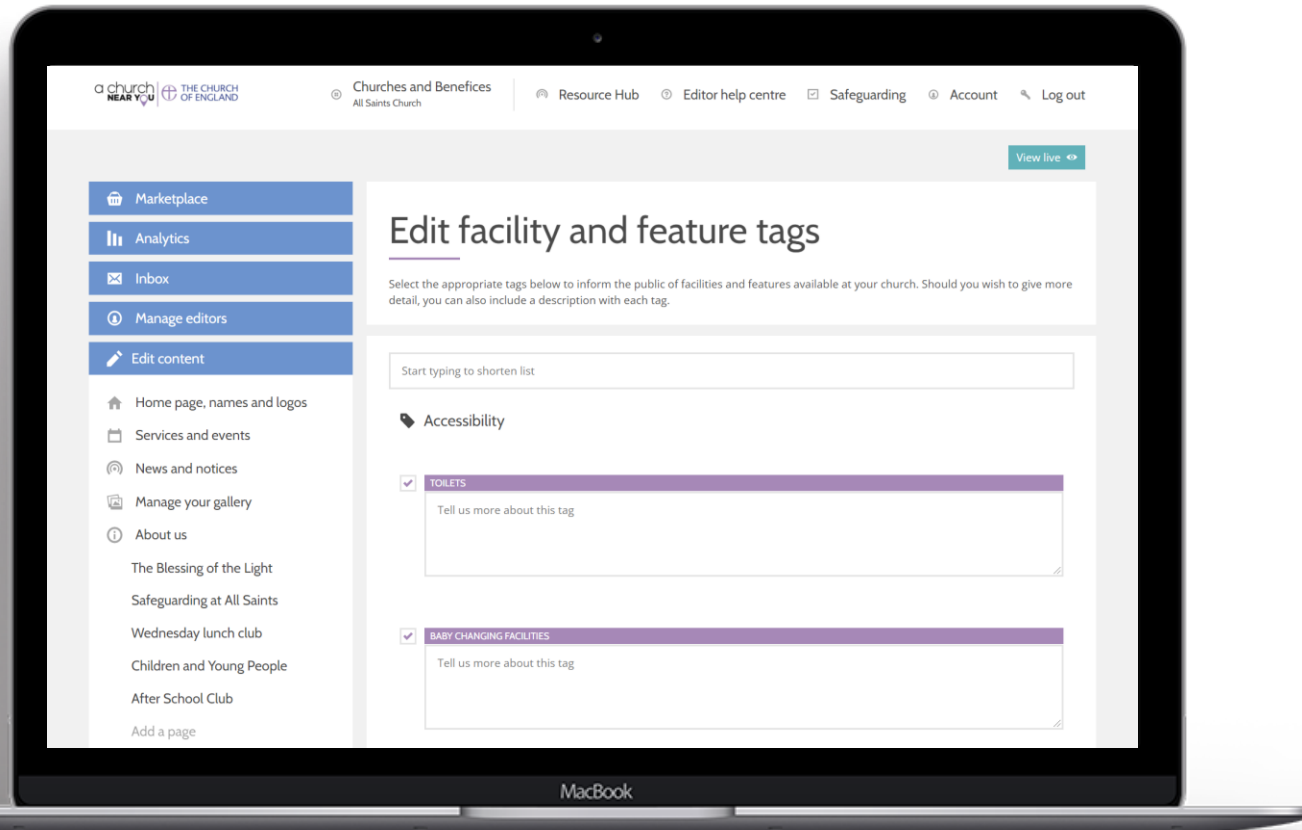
a church NEAR YOU | THE CHURCH OF ENGLAND

Churches and Benefices
All Saints Church

Resource Hub Editor help centre Safeguarding Account Log out

View live

Marketplace
Analytics
Inbox
Manage editors
Edit content

Home page, names and logos
Services and events
News and notices
Manage your gallery
About us
The Blessing of the Light
Safeguarding at All Saints
Wednesday lunch club
Children and Young People
After School Club
Add a page

Edit facility and feature tags

Select the appropriate tags below to inform the public of facilities and features available at your church. Should you wish to give more detail, you can also include a description with each tag.

Start typing to shorten list

Accessibility

TOILETS
Tell us more about this tag

BABY CHANGING FACILITIES
Tell us more about this tag

MacBook